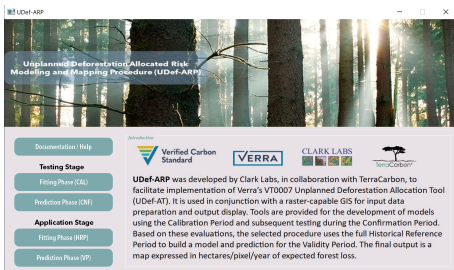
UDef-ARP

Unplanned Deforestation Allocated Risk Modeling and Mapping Procedure (UDef-ARP)

Documentation / Help

Testing Stage

Fitting Phase (CAL)

Prediction Phase (CNF)

Application Stage

Fitting Phase (HRP)

Prediction Phase (VP)

Introduction

Verified Carbon Standard

VERRA

CLARK LABS

TerraCarbon

UDef-ARP was developed by Clark Labs, in collaboration with TerraCarbon, to facilitate implementation of Verra's VT0007 Unplanned Deforestation Allocation Tool (UDef-AT). It is used in conjunction with a raster-capable GIS for input data preparation and output display. Tools are provided for the development of models using the Calibration Period and subsequent testing during the Confirmation Period. Based on these evaluations, the selected procedure uses the full Historical Reference Period to build a model and prediction for the Validity Period. The final output is a map expressed in hectares/pixel/year of expected forest loss.